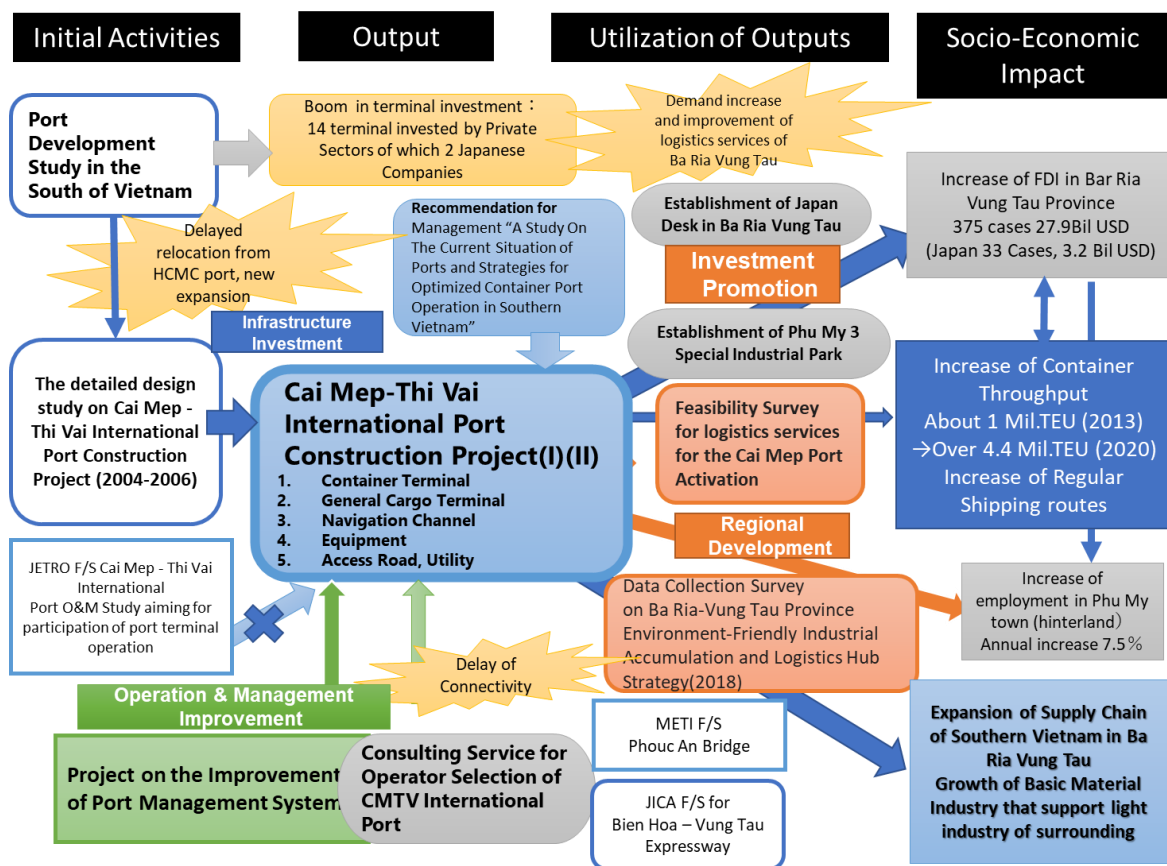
Initial Activities

Output

Utilization of Outputs

Socio-Economic Impact

Port Development Study in the South of Vietnam

Boom in terminal investment：14 terminal invested by Private Sectors of which 2 Japanese Companies

Demand increase and improvement of logistics services of Ba Ria Vung Tau

Increase of FDI in Bar Ria Vung Tau Province 375 cases 27.9Bil USD (Japan 33 Cases, 3.2 Bil USD)

Delayed relocation from HCMC port, new expansion

Recommendation for Management "A Study On The Current Situation of Ports and Strategies for Optimized Container Port Operation in Southern Vietnam"

Establishment of Japan Desk in Ba Ria Vung Tau

Investment Promotion

Infrastructure Investment

Establishment of Phu My 3 Special Industrial Park

The detailed design study on Cai Mep - Thi Vai International Port Construction Project (2004-2006)

Cai Mep-Thi Vai International Port Construction Project(I)(II)
1. Container Terminal
2. General Cargo Terminal
3. Navigation Channel
4. Equipment
5. Access Road, Utility

Feasibility Survey for logistics services for the Cai Mep Port Activation

Increase of Container Throughput About 1 Mil.TEU (2013) →Over 4.4 Mil.TEU (2020) Increase of Regular Shipping routes

Regional Development

JETRO F/S Cai Mep - Thi Vai International Port O&M Study aiming for participation of port terminal operation

Data Collection Survey on Ba Ria-Vung Tau Province Environment-Friendly Industrial Accumulation and Logistics Hub Strategy(2018)

Increase of employment in Phu My town (hinterland) Annual increase 7.5％

Delay of Connectivity

Operation & Management Improvement

METI F/S Phouc An Bridge

Expansion of Supply Chain of Southern Vietnam in Ba Ria Vung Tau Growth of Basic Material Industry that support light industry of surrounding

Project on the Improvement of Port Management System

Consulting Service for Operator Selection of CMTV International Port

JICA F/S for Bien Hoa – Vung Tau Expressway